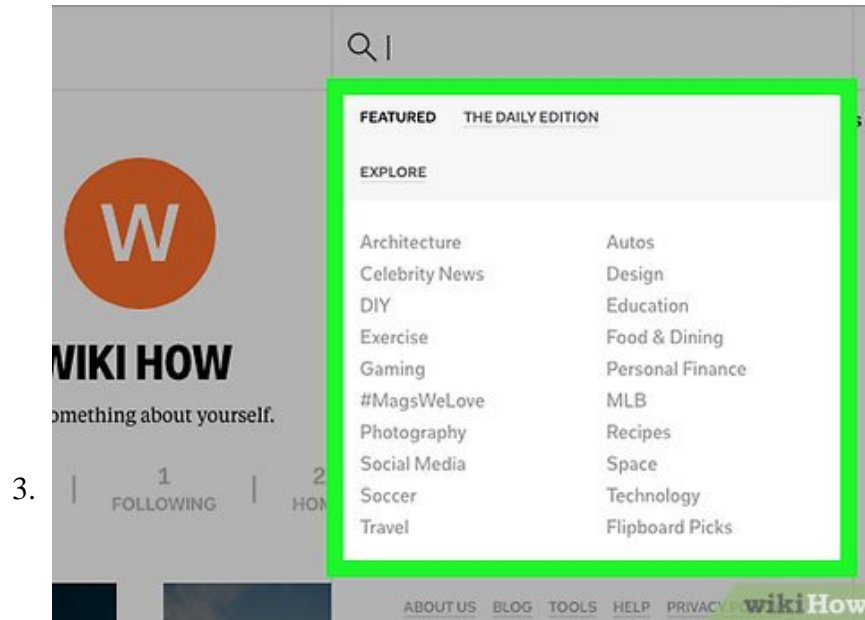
3.

FEATURED THE DAILY EDITION

EXPLORE

Architecture
Celebrity News
DIY
Exercise
Gaming
#MagsWeLove
Photography
Social Media
Soccer
Travel

Autos
Design
Education
Food & Dining
Personal Finance
MLB
Recipes
Space
Technology
Flipboard Picks

W

WIKI HOW

omething about yourself.

1
FOLLOWING

2
HO

ABOUT US BLOG TOOLS HELP PRIVACY

wikiHow